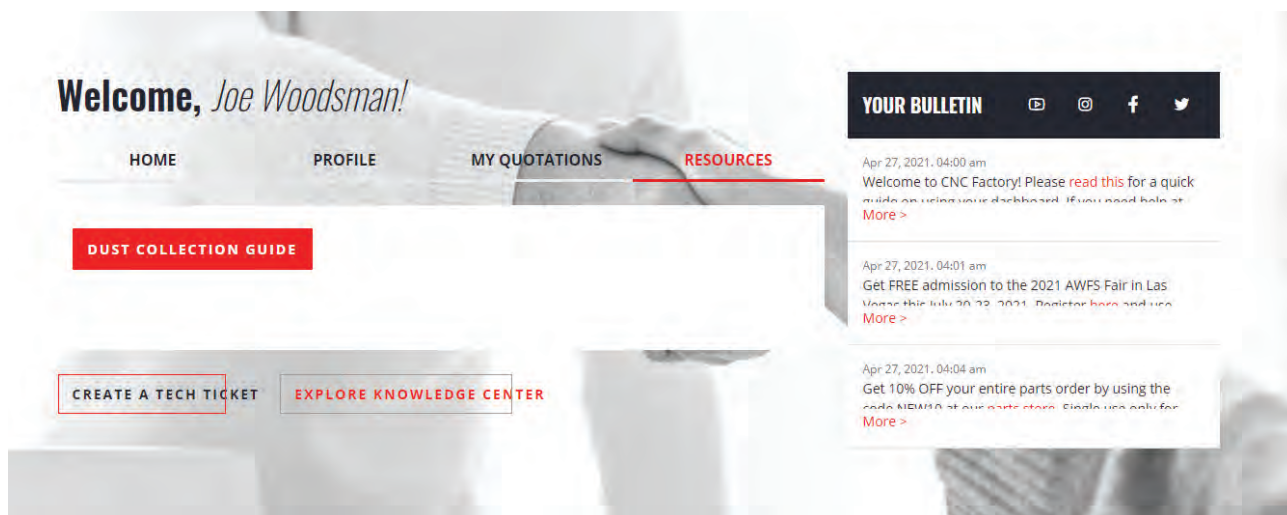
Welcome, Joe Woodsman!

HOME PROFILE MY QUOTATIONS RESOURCES

DUST COLLECTION GUIDE

CREATE A TECH TICKET EXPLORE KNOWLEDGE CENTER

YOUR BULLETIN

Apr 27, 2021. 04:00 am
Welcome to CNC Factory! Please read this for a quick guide on using your dashboard. If you need help at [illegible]
More >

Apr 27, 2021. 04:01 am
Get FREE admission to the 2021 AWFS Fair in Las Vegas this July 20-23, 2021. Register here and use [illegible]
More >

Apr 27, 2021. 04:04 am
Get 10% OFF your entire parts order by using the code NEW10 at our parts store. Single use only for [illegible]
More >